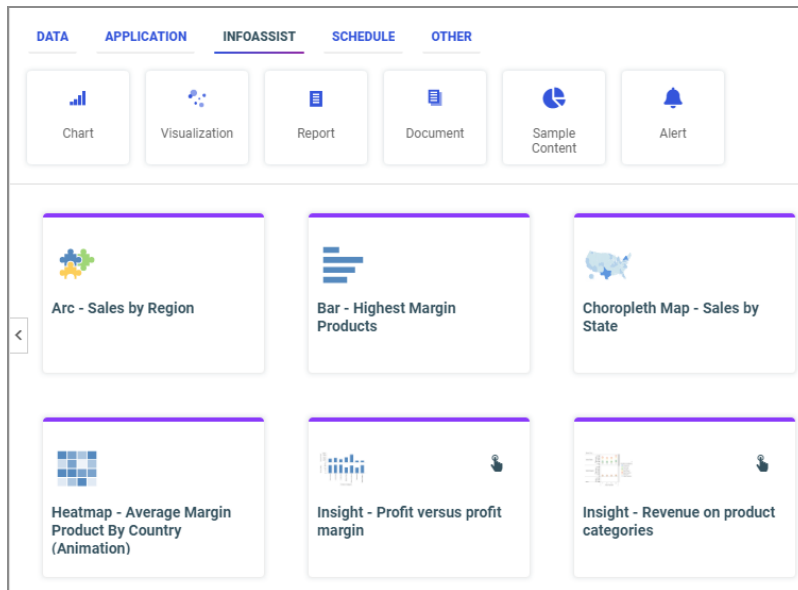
DATA APPLICATION INFOASSIST SCHEDULE OTHER

Chart

Visualization

Report

Document

Sample Content

Alert

Arc - Sales by Region

Bar - Highest Margin Products

Choropleth Map - Sales by State

Heatmap - Average Margin Product By Country (Animation)

Insight - Profit versus profit margin

Insight - Revenue on product categories